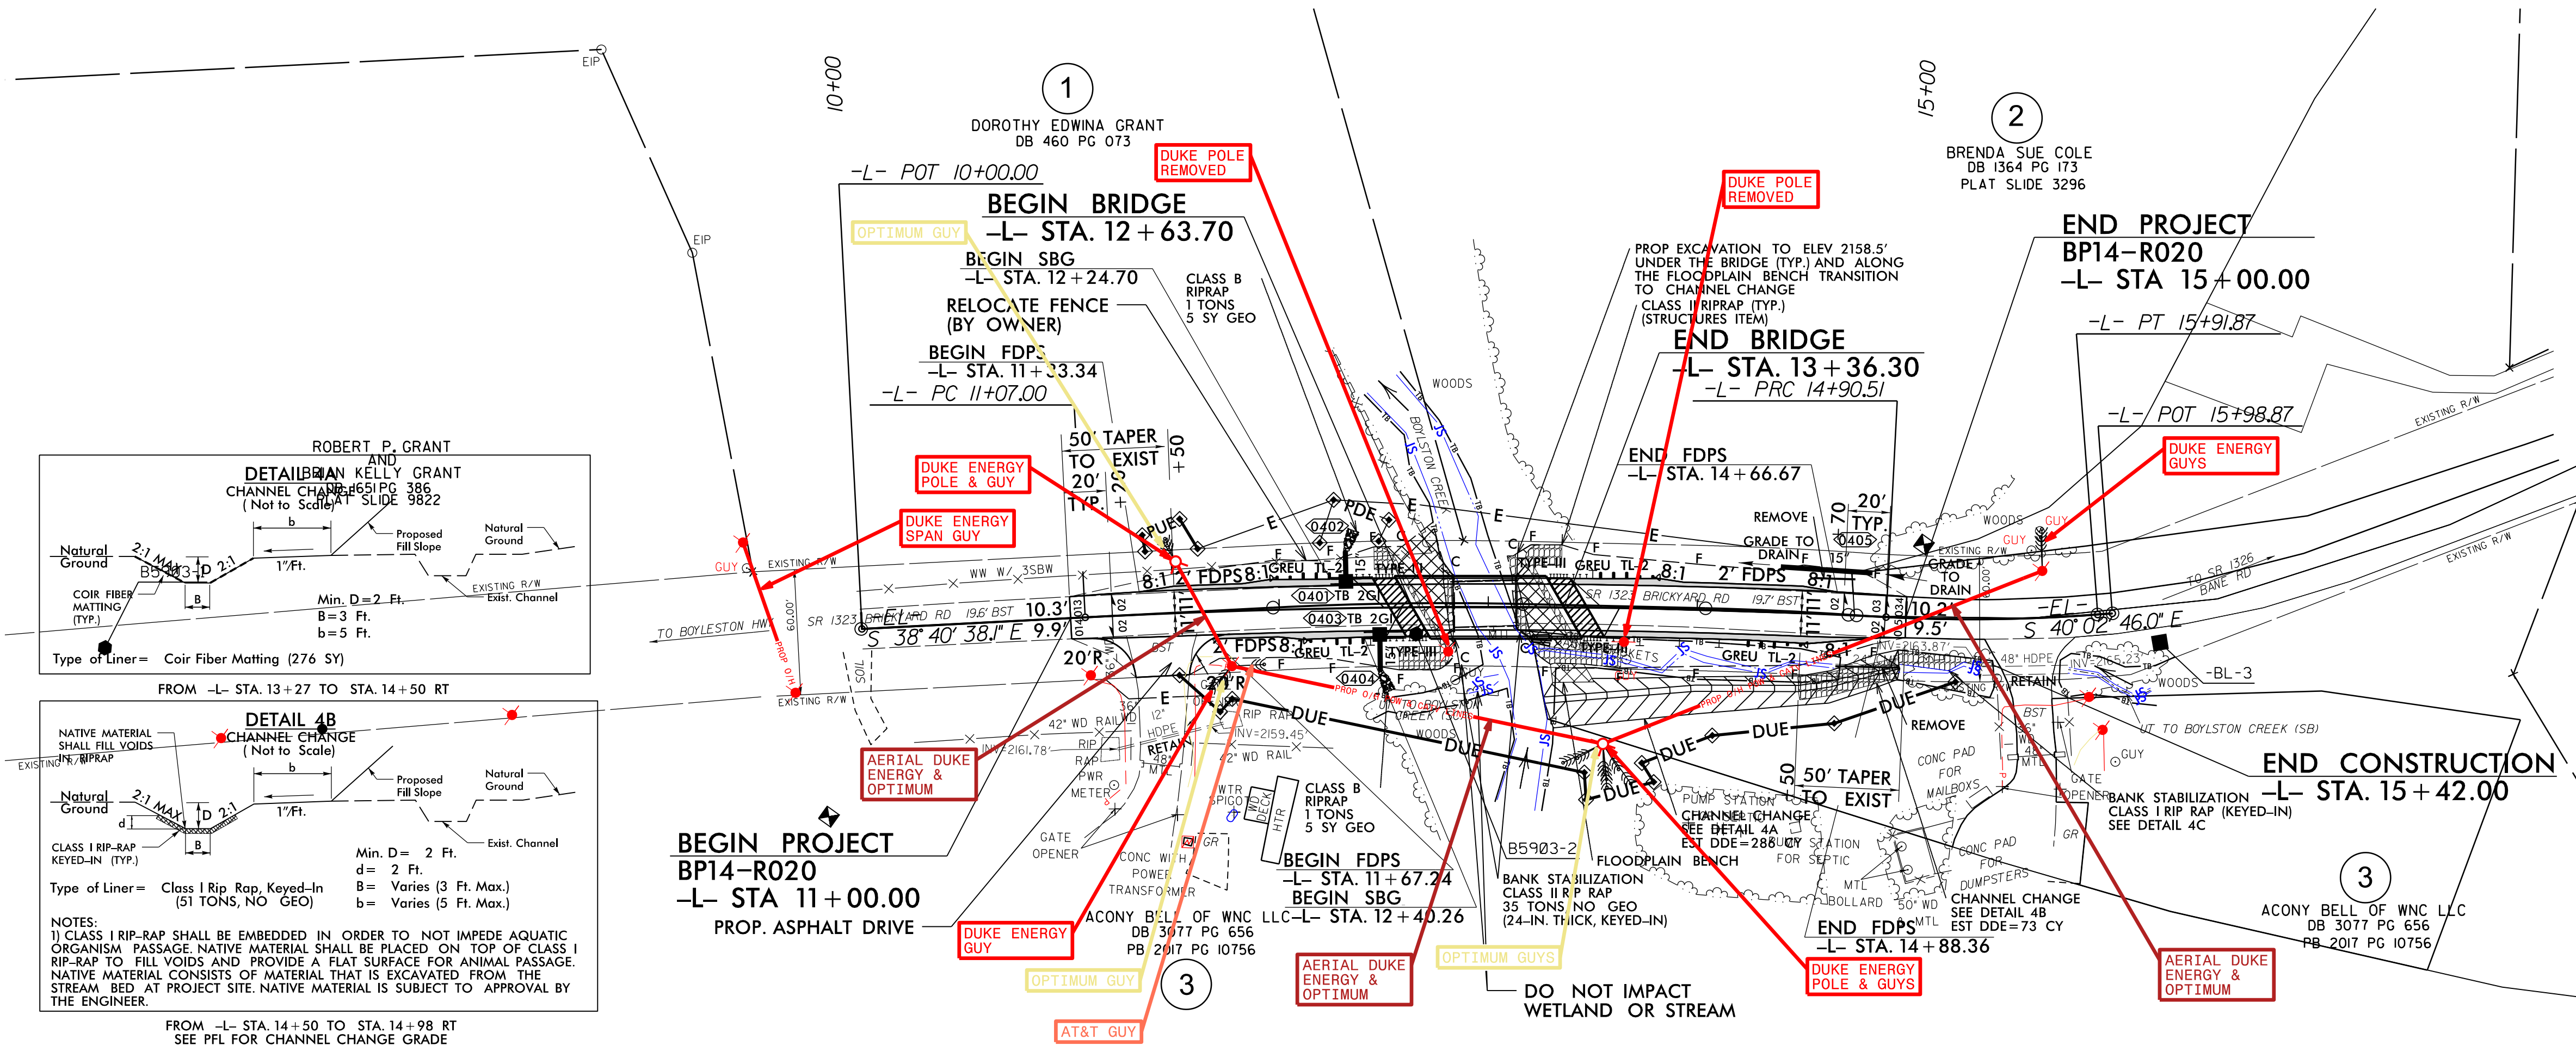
EIP
EIP
10+00
1
DOROTHY EDWINA GRANT
DB 460 PG 073
-L- POT 10+00.00
DUKE POLE REMOVED
OPTIMUM GUY
BEGIN BRIDGE
-L- STA. 12+63.70
BEGIN SBG
-L- STA. 12+24.70
CLASS B RIPRAP
1 TONS
5 SY GEO
RELOCATE FENCE (BY OWNER)
BEGIN FDPS
-L- STA. 11+33.34
-L- PC 11+07.00
50' TAPER TO EXIST 20' TYP.
+50
DUKE ENERGY POLE & GUY
DUKE ENERGY SPAN GUY
WOODS
BOYLSTON CREEK
DUKE POLE REMOVED
PROP EXCAVATION TO ELEV 2158.5' UNDER THE BRIDGE (TYP.) AND ALONG THE FLOODPLAIN BENCH TRANSITION TO CHANNEL CHANGE
CLASS II RIPRAP (TYP.)
(STRUCTURES ITEM)
END BRIDGE
-L- STA. 13+36.30
-L- PRC 14+90.51
END FDPS
-L- STA. 14+66.67
REMOVE
GRADE TO DRAIN
70
20' TYP.
15+00
2
BRENDA SUE COLE
DB 1364 PG 173
PLAT SLIDE 3296
END PROJECT
BP14-R020
-L- STA 15+00.00
-L- PT 15+91.87
-L- POT 15+98.87
DUKE ENERGY GUYS
EXISTING R/W
WOODS
GUY
GUY
GRADE TO DRAIN
TO SR 1326 BANE RD
EXISTING R/W
-EL-
S 40° 02' 46.0" E
9.5'
10.2'
-BL-3
WOODS
UT TO BOYLSTON CREEK (SB)
GUY
ROBERT P. GRANT AND
BRIAN KELLY GRANT
DB 1651 PG 386
PLAT SLIDE 9822
DETAIL 4A
CHANNEL CHANGE
( Not to Scale)
Natural Ground
2:1 MAX
D
2:1
b
1"/Ft.
Proposed Fill Slope
Natural Ground
B
COIR FIBER MATTING (TYP.)
Min. D=2 Ft.
B=3 Ft.
b=5 Ft.
EXISTING R/W
Exist. Channel
Type of Liner= Coir Fiber Matting (276 SY)
FROM -L- STA. 13+27 TO STA. 14+50 RT
GUY
EXISTING R/W
WW W/ 3SBW
8:1
FDPS 8:1
GREU TL-2
0402
PDE
TYPE III
0401 TB 2GI
0403 TB 2GI
GREU TL-2
8:1
2' FDPS
8:1
0405
TO BOYLSTON HWY
SR 1323 BRICKYARD RD 19.6' BST
10.3'
S 38° 40' 38.1" E 9.9'
SR 1323 BRICKYARD RD 19.7' BST
60.00'
PROP O/H
SOIL
EXISTING R/W
20'R
FDPS 8:1
GREU TL-2
TYPE III
0404
GREU TL-2
48" HDPE
JNV=2165.23
RETAIN
BST
DETAIL 4B
CHANNEL CHANGE
( Not to Scale)
NATIVE MATERIAL SHALL FILL VOIDS IN RIPRAP
EXISTING R/W
Natural Ground
2:1 MAX
D
2:1
b
1"/Ft.
Proposed Fill Slope
Natural Ground
d
B
CLASS I RIP-RAP KEYED-IN (TYP.)
Exist. Channel
Min. D= 2 Ft.
d= 2 Ft.
Type of Liner= Class I Rip Rap, Keyed-In (51 TONS, NO GEO)
B= Varies (3 Ft. Max.)
b= Varies (5 Ft. Max.)
NOTES:
1) CLASS I RIP-RAP SHALL BE EMBEDDED IN ORDER TO NOT IMPEDE AQUATIC ORGANISM PASSAGE. NATIVE MATERIAL SHALL BE PLACED ON TOP OF CLASS I RIP-RAP TO FILL VOIDS AND PROVIDE A FLAT SURFACE FOR ANIMAL PASSAGE. NATIVE MATERIAL CONSISTS OF MATERIAL THAT IS EXCAVATED FROM THE STREAM BED AT PROJECT SITE. NATIVE MATERIAL IS SUBJECT TO APPROVAL BY THE ENGINEER.
FROM -L- STA. 14+50 TO STA. 14+98 RT
SEE PFL FOR CHANNEL CHANGE GRADE
AERIAL DUKE ENERGY & OPTIMUM
INV=2161.78'
42" WD RAIL
RIP RAP
PWR METER
RETAIN
12" HDPE
RIP RAP
INV=2159.45'
42" WD RAIL
DUE
DUE
DUE
DUE
DUE
WOODS
CLASS B RIPRAP
1 TONS
5 SY GEO
WTR SPIGOT
WD DECK
HTR
GATE OPENER
CONC WALK
POWER TRANSFORMER
GR
BEGIN PROJECT
BP14-R020
-L- STA 11+00.00
PROP. ASPHALT DRIVE
DUKE ENERGY GUY
OPTIMUM GUY
AT&T GUY
3
ACONY BELL OF WNC LLC
DB 3077 PG 656
PB 2017 PG 10756
BEGIN FDPS
-L- STA. 11+67.24
BEGIN SBG
-L- STA. 12+40.26
AERIAL DUKE ENERGY & OPTIMUM
OPTIMUM GUYS
B5903-2
BANK STABILIZATION
CLASS II RIP RAP
35 TONS NO GEO
(24-IN. THICK, KEYED-IN)
FLOODPLAIN BENCH
DO NOT IMPACT WETLAND OR STREAM
50
50' TAPER TO EXIST
PUMP STATION
CHANNEL CHANGE
SEE DETAIL 4A
EST DDE=286 CY
PUMP STATION FOR SEPTIC
MTL BOLLARD
END FDPS
-L- STA. 14+88.36
DUKE ENERGY POLE & GUYS
REMOVE
CONC PAD FOR MAILBOXS
CONC PAD FOR DUMPSTERS
CHANNEL CHANGE
SEE DETAIL 4B
EST DDE=73 CY
50' WD
MTL
GR
GATE OPENER
BANK STABILIZATION
CLASS I RIP RAP (KEYED-IN)
SEE DETAIL 4C
END CONSTRUCTION
-L- STA. 15+42.00
3
ACONY BELL OF WNC LLC
DB 3077 PG 656
PB 2017 PG 10756
AERIAL DUKE ENERGY & OPTIMUM